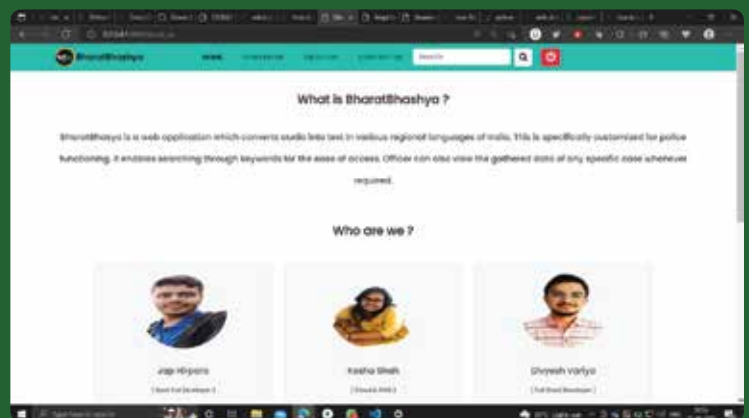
BharatBhashya

Search

What is BharatBhashya ?

BharatBhashya is a web application which converts audio into text in various regional languages of India. This is specifically customized for police functioning. It enables searching through keywords for the ease of access. Officer can also view the gathered data of any specific case whenever required.

Who are we ?

Jap Hirpara

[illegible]

Kesha Shah

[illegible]

Dhyesh Variya

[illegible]